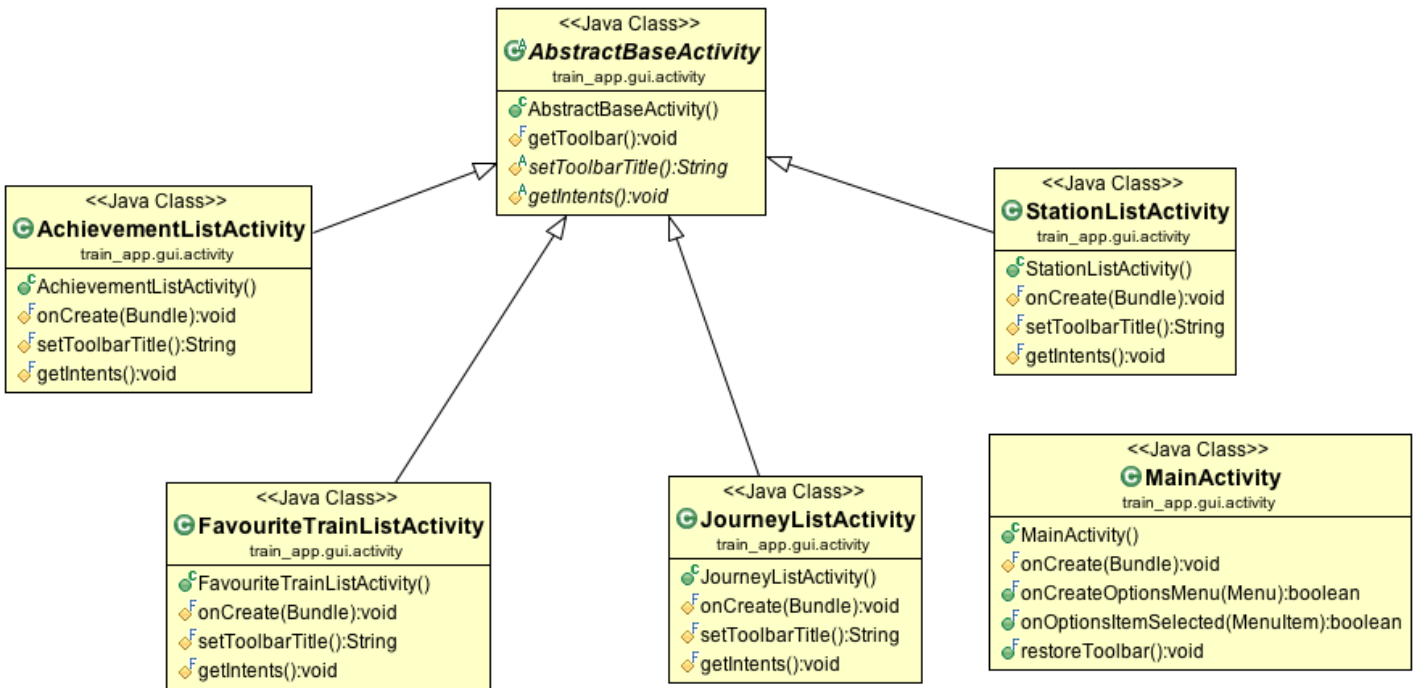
<<Java Class>>
AbstractBaseActivity
train_app.gui.activity

AbstractBaseActivity()
getToolbar():void
setToolbarTitle():String
getIntents():void

<<Java Class>>
AchievementListActivity
train_app.gui.activity

AchievementListActivity()
onCreate(Bundle):void
setToolbarTitle():String
getIntents():void

<<Java Class>>
StationListActivity
train_app.gui.activity

StationListActivity()
onCreate(Bundle):void
setToolbarTitle():String
getIntents():void

<<Java Class>>
FavouriteTrainListActivity
train_app.gui.activity

FavouriteTrainListActivity()
onCreate(Bundle):void
setToolbarTitle():String
getIntents():void

<<Java Class>>
JourneyListActivity
train_app.gui.activity

JourneyListActivity()
onCreate(Bundle):void
setToolbarTitle():String
getIntents():void

<<Java Class>>
MainActivity
train_app.gui.activity

MainActivity()
onCreate(Bundle):void
onCreateOptionsMenu(Menu):boolean
onOptionsItemSelected(MenuItem):boolean
restoreToolbar():void